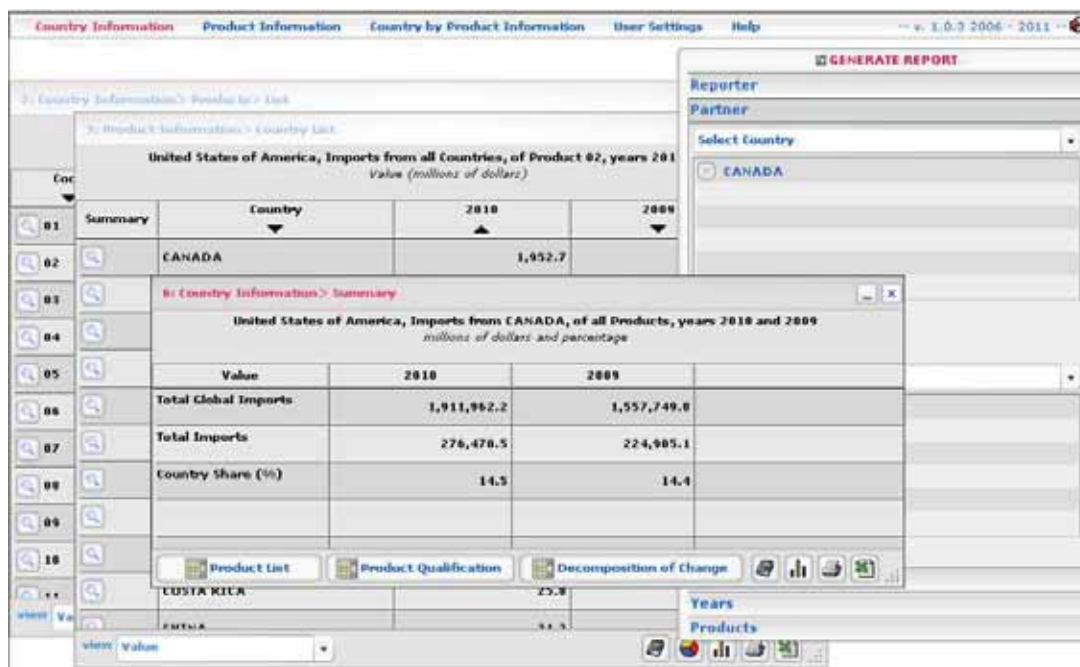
Country Information Product Information Country by Product Information User Settings Help -- v. 1.0.3 2006 - 2011 --

GENERATE REPORT

Reporter

Partner

Select Country

CANADA

Years

Products

1: Country Information> Products> List

3: Product Information> Country List

United States of America, Imports from all Countries, of Product 02, years 201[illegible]

Value (millions of dollars)

| Summary | Country | 2010 | 2009 |
|---|---|---|---|
| | CANADA | 1,952.7 | |
| | COSTA RICA | 25.8 | |
| | CHINA | 34.3 | |

Co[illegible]

01
02
03
04
05
06
07
08
09
10
11

view Va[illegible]

view Value

6: Country Information> Summary

United States of America, Imports from CANADA, of all Products, years 2010 and 2009

millions of dollars and percentage

| Value | 2010 | 2009 | |
|---|---|---|---|
| Total Global Imports | 1,911,962.2 | 1,557,749.8 | |
| Total Imports | 276,478.5 | 224,905.1 | |
| Country Share (%) | 14.5 | 14.4 | |
| | | | |

Product List Product Qualification Decomposition of Change